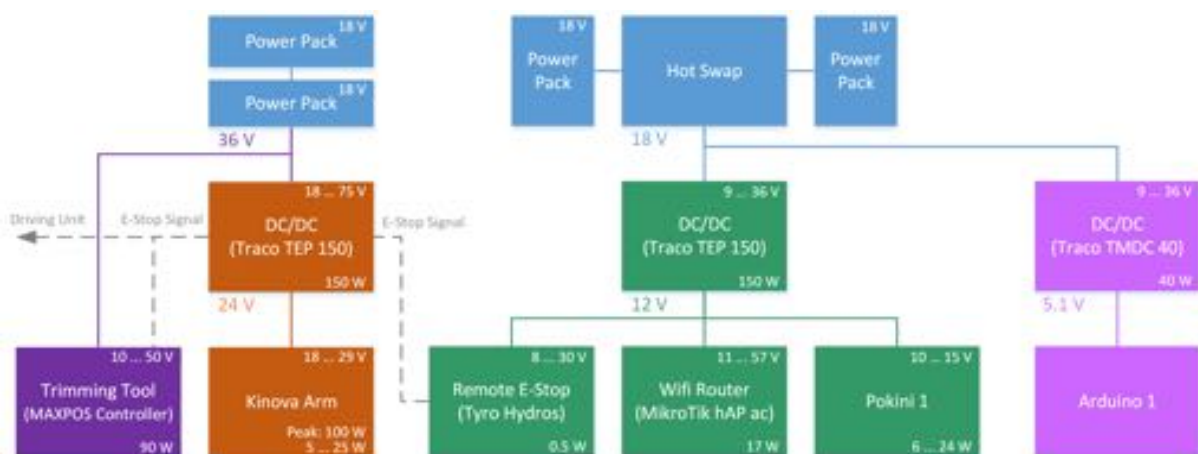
Power Pack 18 V

Power Pack 18 V

36 V

Driving Unit

E-Stop Signal

18 ... 75 V
DC/DC
(Traco TEP 150)
150 W

E-Stop Signal

24 V

10 ... 50 V
Trimming Tool
(MAXPOS Controller)
90 W

18 ... 29 V
Kinova Arm
Peak: 100 W
5 ... 25 W

18 V
Power Pack

Hot Swap

18 V
Power Pack

18 V

9 ... 36 V
DC/DC
(Traco TEP 150)
150 W

12 V

8 ... 30 V
Remote E-Stop
(Tyro Hydros)
0.5 W

11 ... 57 V
Wifi Router
(MikroTik hAP ac)
17 W

10 ... 15 V
Pokini 1
6 ... 24 W

9 ... 36 V
DC/DC
(Traco TMDC 40)
40 W

5.1 V

Arduino 1